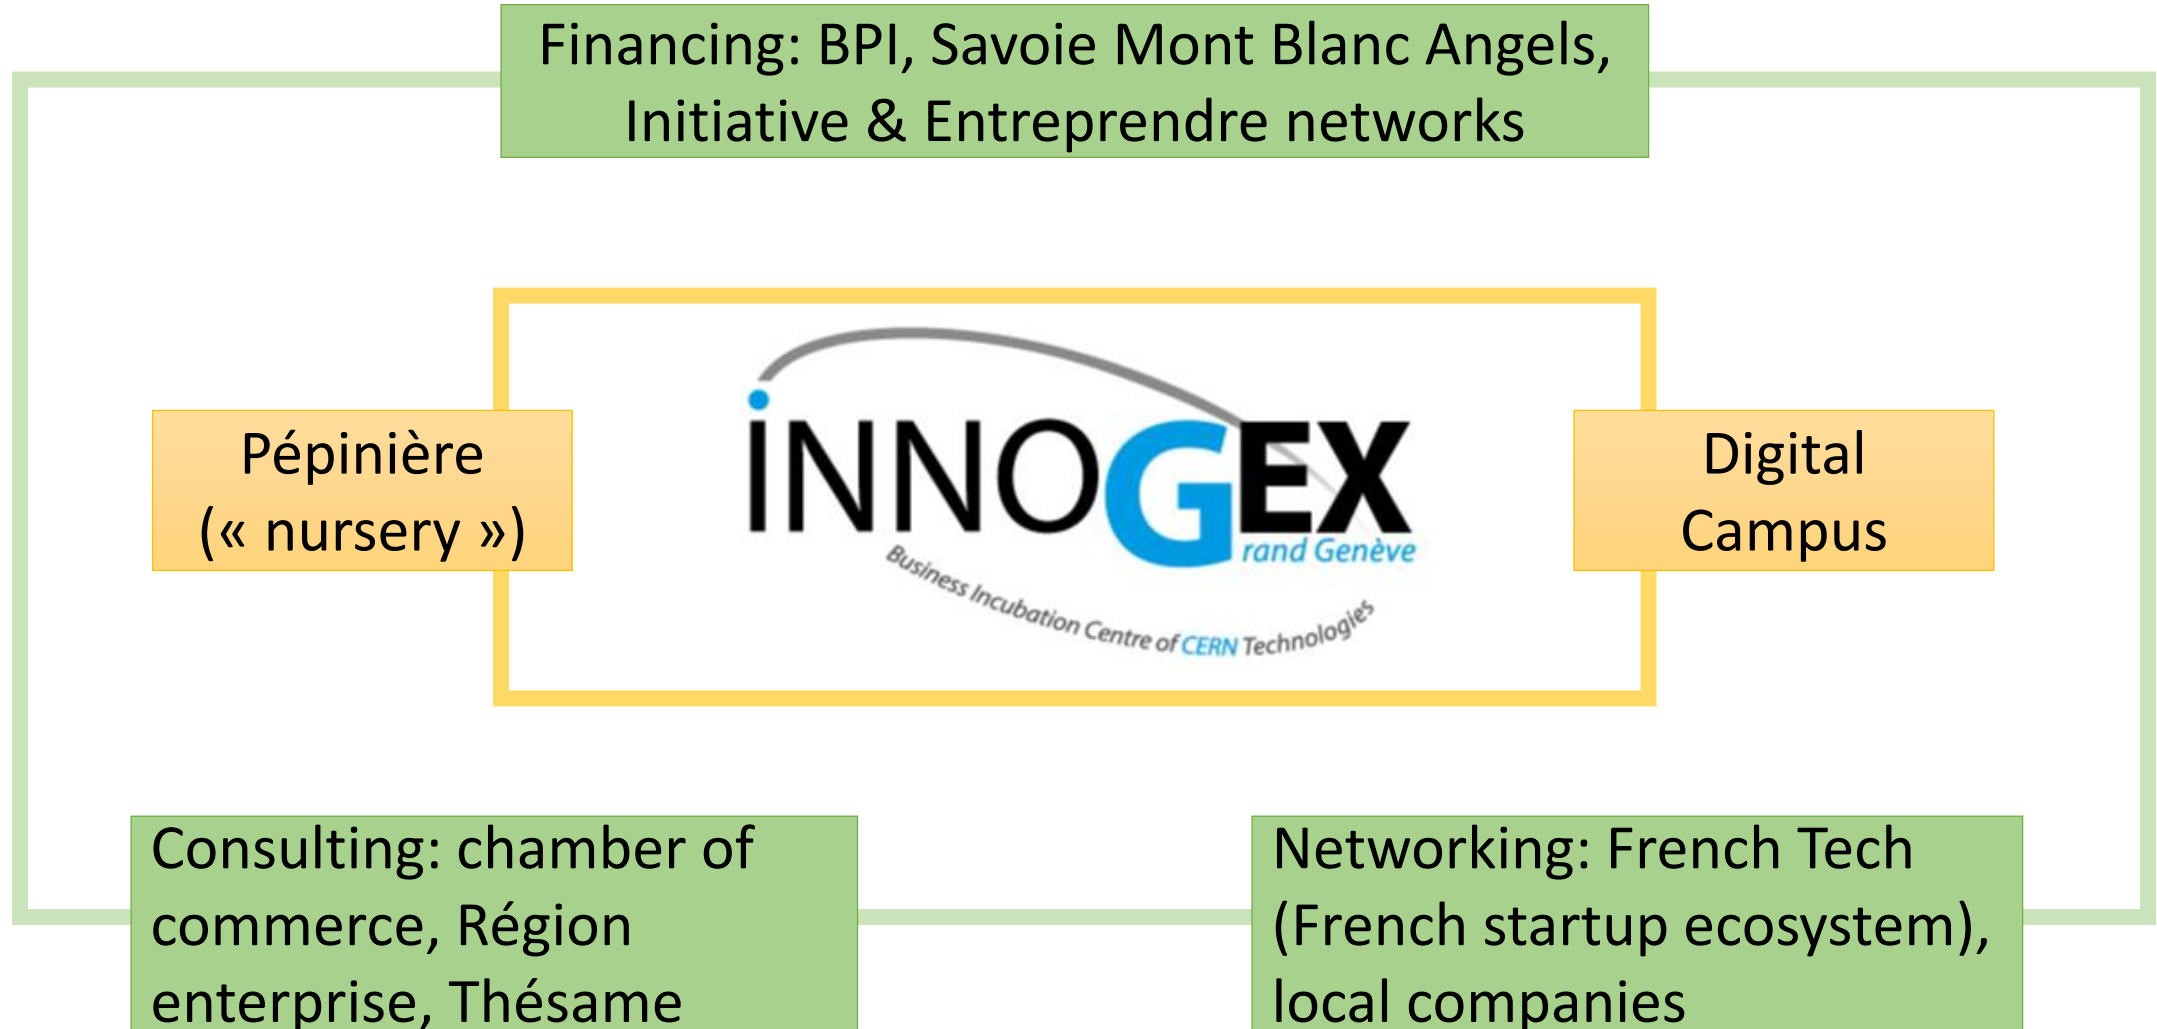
Financing: BPI, Savoie Mont Blanc Angels, Initiative & Entreprendre networks

Pépinière (« nursery »)

INNOGEX
Grand Genève
Business Incubation Centre of CERN Technologies

Digital Campus

Consulting: chamber of commerce, Région enterprise, Thésame

Networking: French Tech (French startup ecosystem), local companies